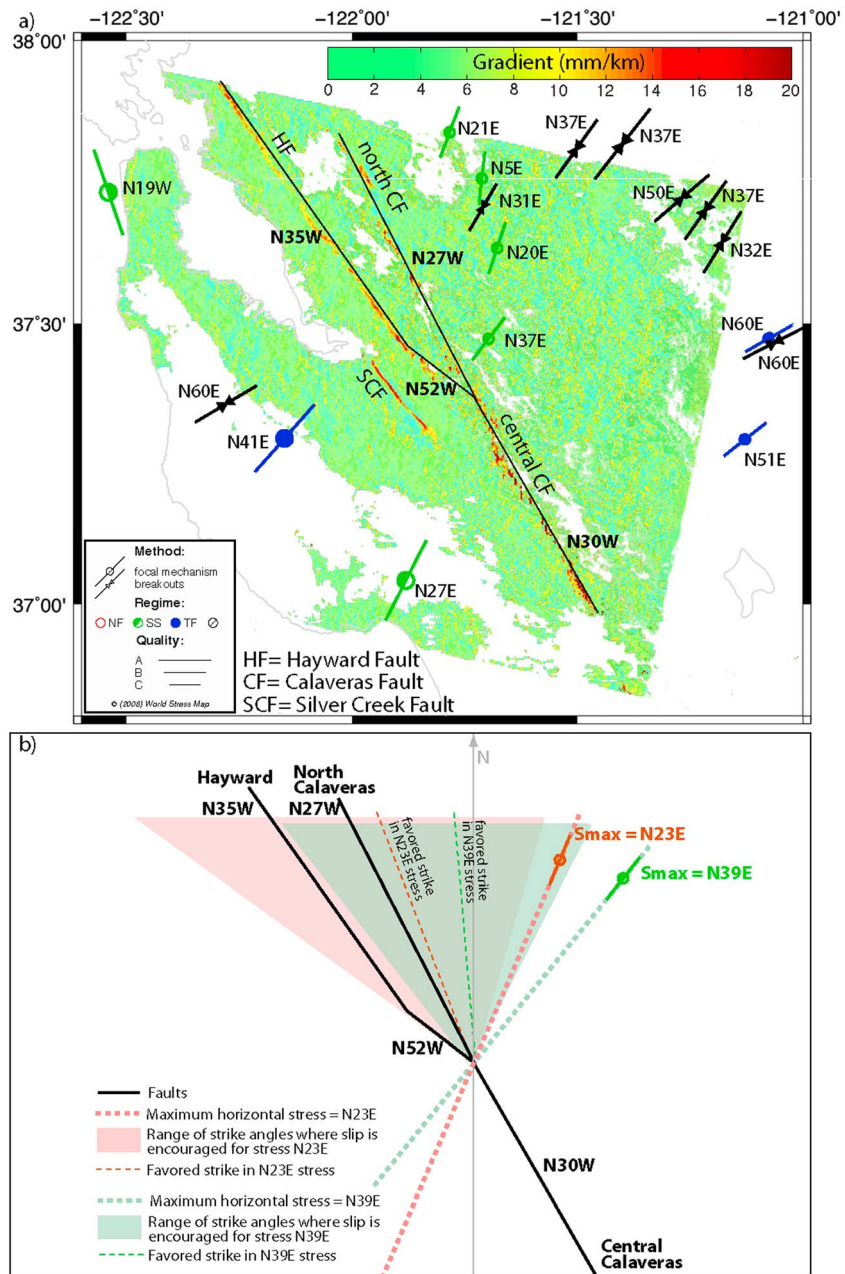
a)

−122°30' −122°00' −121°30' −121°00'

38°00'

37°30'

37°00'

Gradient (mm/km)

0 2 4 6 8 10 12 14 16 18 20

HF

north CF

N21E

N37E

N37E

N19W

N5E

N31E

N50E

N37E

N35W

N27W

N20E

N32E

N37E

N60E

N60E

N60E

SCF

N52W

N41E

central CF

N51E

N30W

N27E

Method:

focal mechanism

breakouts

Regime:

NF

SS

TF

Quality:

A

B

C

© (2008) World Stress Map

HF= Hayward Fault

CF= Calaveras Fault

SCF= Silver Creek Fault

b)

N

Hayward

N35W

North Calaveras

N27W

favored strike in N23E stress

favored strike in N39E stress

Smax = N23E

Smax = N39E

N52W

Faults

Maximum horizontal stress = N23E

Range of strike angles where slip is encouraged for stress N23E

Favored strike in N23E stress

Maximum horizontal stress = N39E

Range of strike angles where slip is encouraged for stress N39E

Favored strike in N39E stress

N30W

Central Calaveras